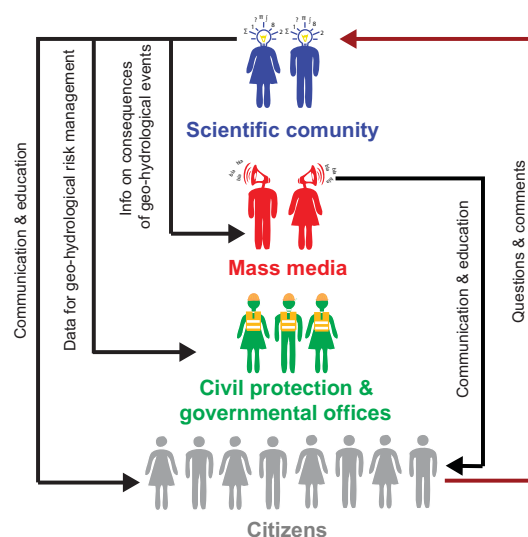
Scientific comunity

Mass media

Civil protection & governmental offices

Citizens

Communication & education

Data for geo-hydrological risk management

Info on consequences of geo-hydrological events

Communication & education

Questions & comments